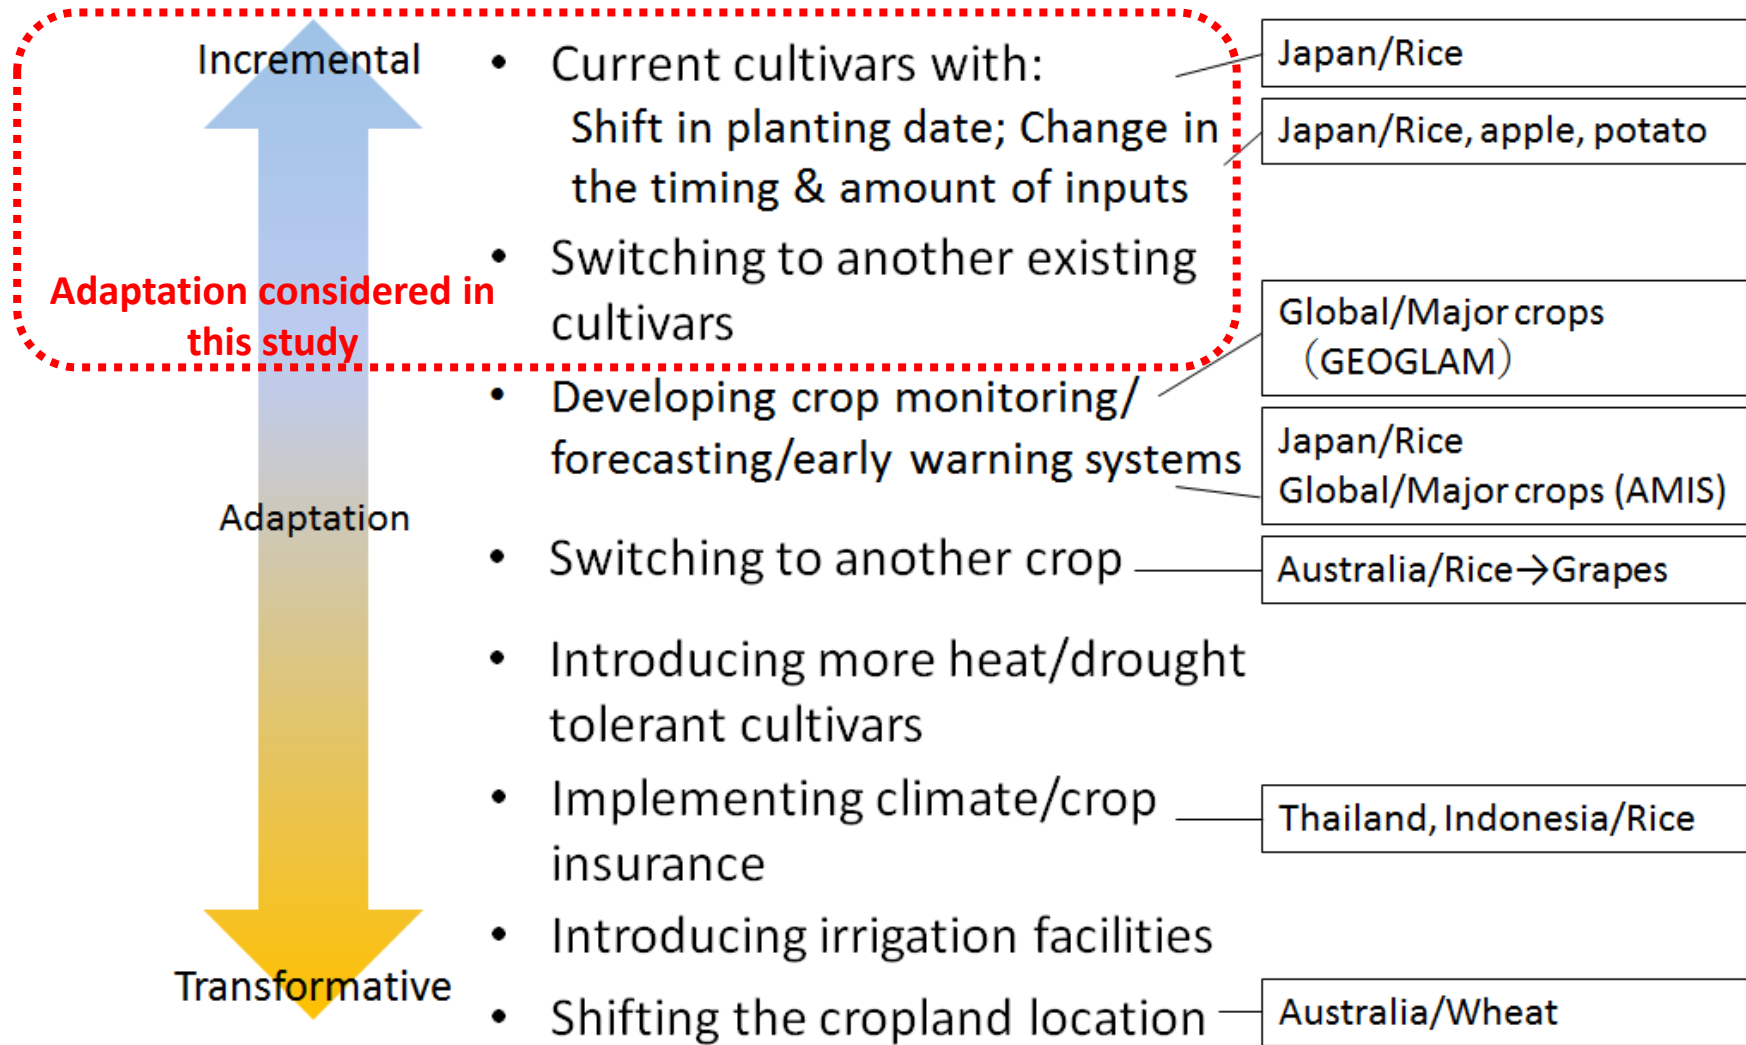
Incremental

Adaptation considered in this study

Adaptation

Transformative

- Current cultivars with: Shift in planting date; Change in the timing & amount of inputs
- Switching to another existing cultivars
- Developing crop monitoring/ forecasting/early warning systems
- Switching to another crop
- Introducing more heat/drought tolerant cultivars
- Implementing climate/crop insurance
- Introducing irrigation facilities
- Shifting the cropland location

Japan/Rice

Japan/Rice, apple, potato

Global/Major crops (GEOGLAM)

Japan/Rice
Global/Major crops (AMIS)

Australia/Rice→Grapes

Thailand, Indonesia/Rice

Australia/Wheat